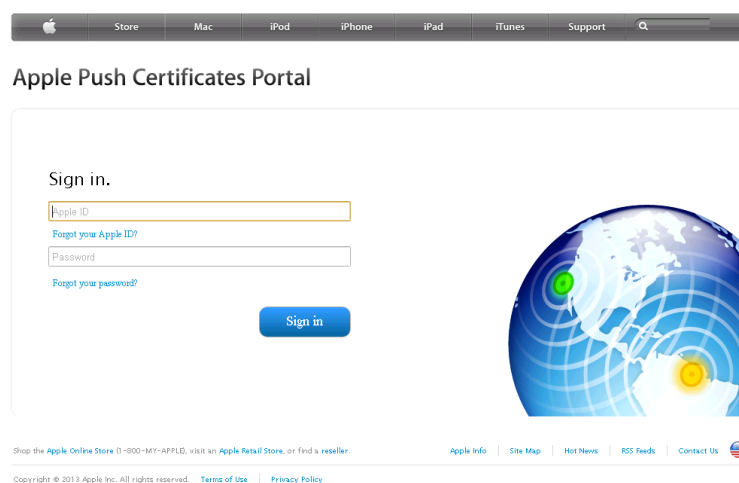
Store Mac iPod iPhone iPad iTunes Support

Apple Push Certificates Portal

Sign in.

Apple ID

Forgot your Apple ID?

Password

Forgot your password?

Sign in

Shop the Apple Online Store (1-800-MY-APPLE), visit an Apple Retail Store, or find a reseller.

Apple Info | Site Map | Hot News | RSS Feeds | Contact Us

Copyright © 2013 Apple Inc. All rights reserved. Terms of Use | Privacy Policy